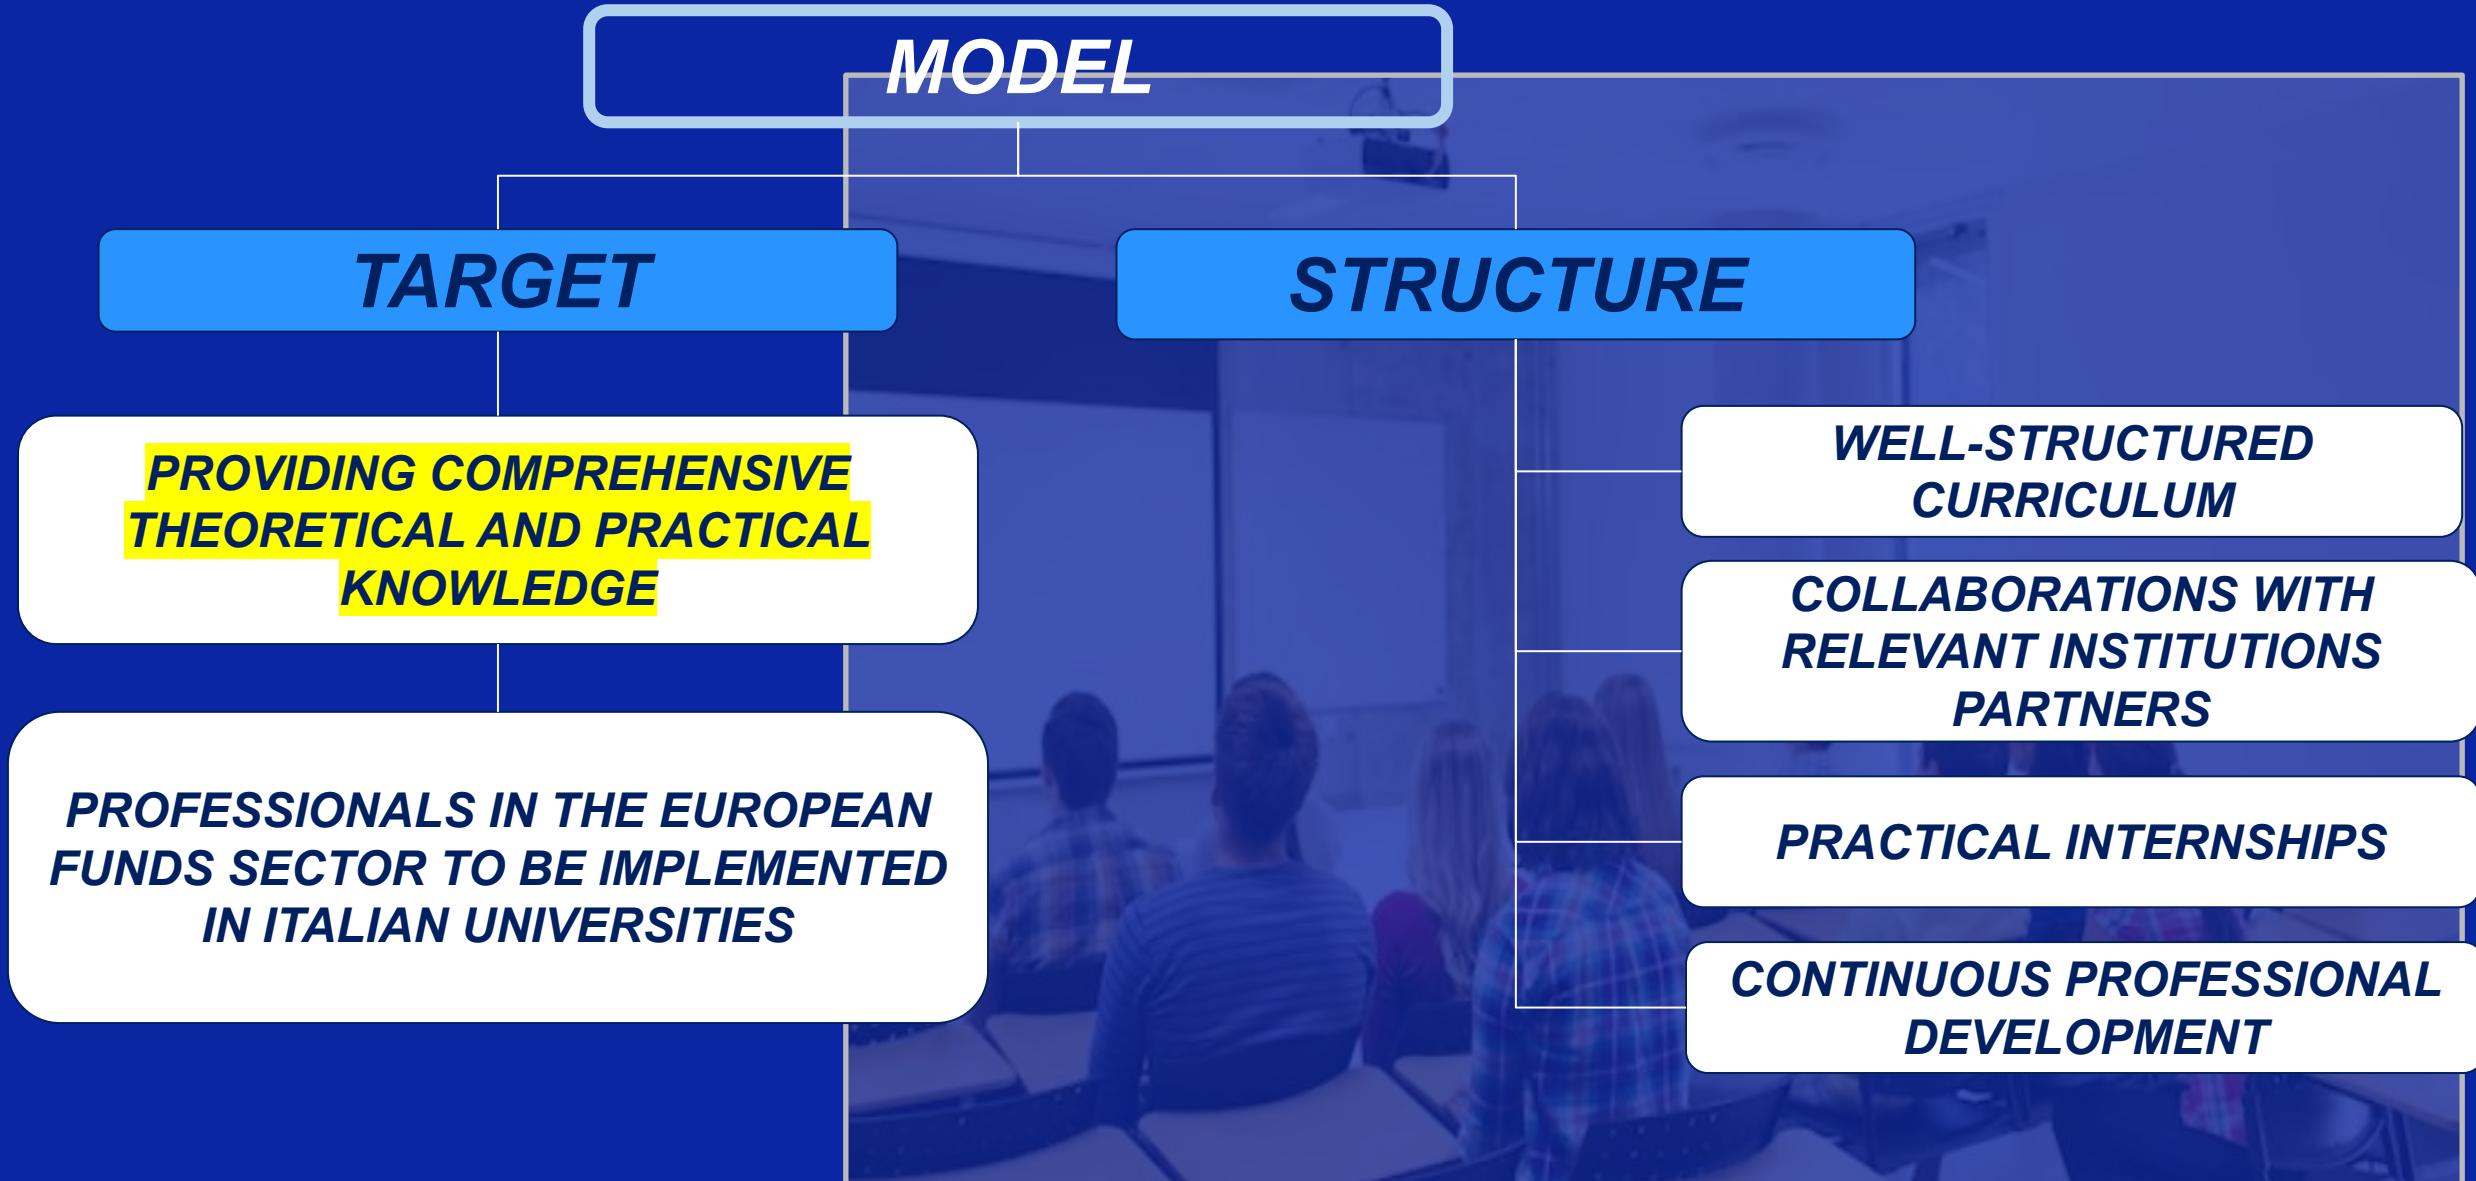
MODEL

TARGET

PROVIDING COMPREHENSIVE THEORETICAL AND PRACTICAL KNOWLEDGE

PROFESSIONALS IN THE EUROPEAN FUNDS SECTOR TO BE IMPLEMENTED IN ITALIAN UNIVERSITIES

STRUCTURE

WELL-STRUCTURED CURRICULUM

COLLABORATIONS WITH RELEVANT INSTITUTIONS PARTNERS

PRACTICAL INTERNSHIPS

CONTINUOUS PROFESSIONAL DEVELOPMENT